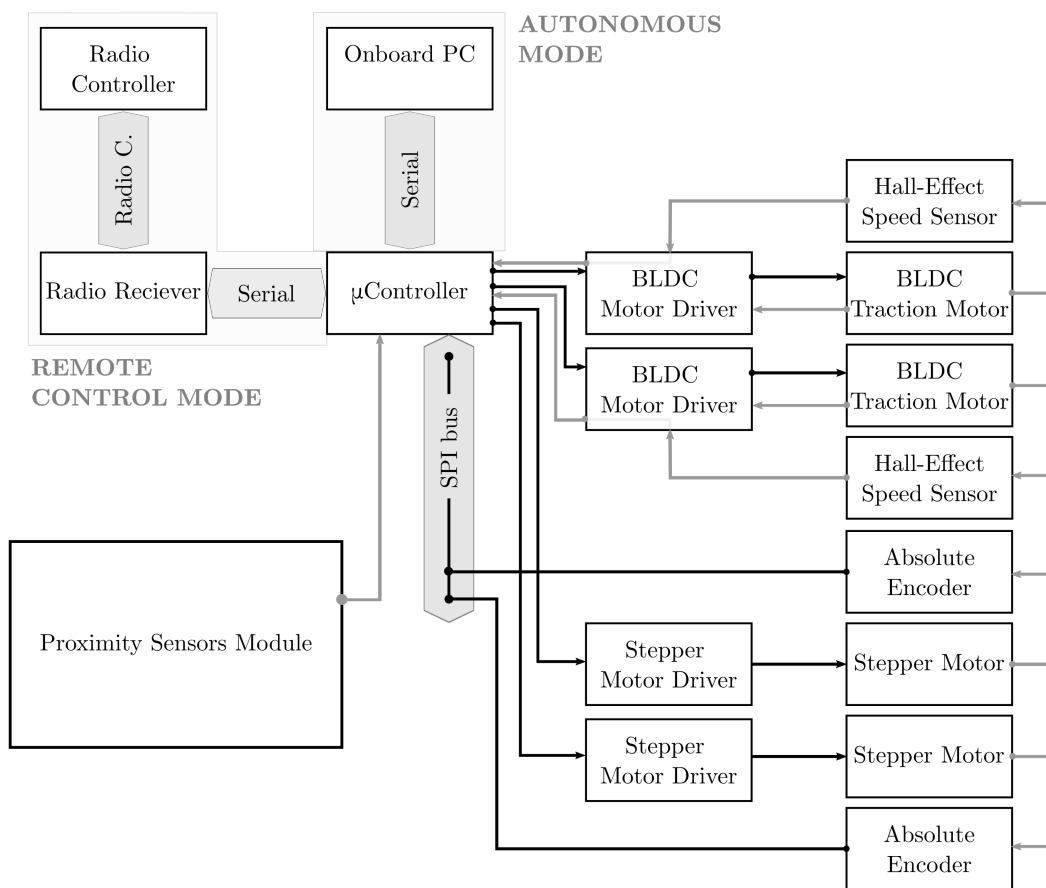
Radio Controller

Radio C.

Onboard PC

Serial

AUTONOMOUS MODE

Hall-Effect Speed Sensor

Radio Reciever

Serial

µController

BLDC Motor Driver

BLDC Traction Motor

REMOTE CONTROL MODE

SPI bus

BLDC Motor Driver

BLDC Traction Motor

Hall-Effect Speed Sensor

Absolute Encoder

Proximity Sensors Module

Stepper Motor Driver

Stepper Motor

Stepper Motor Driver

Stepper Motor

Absolute Encoder